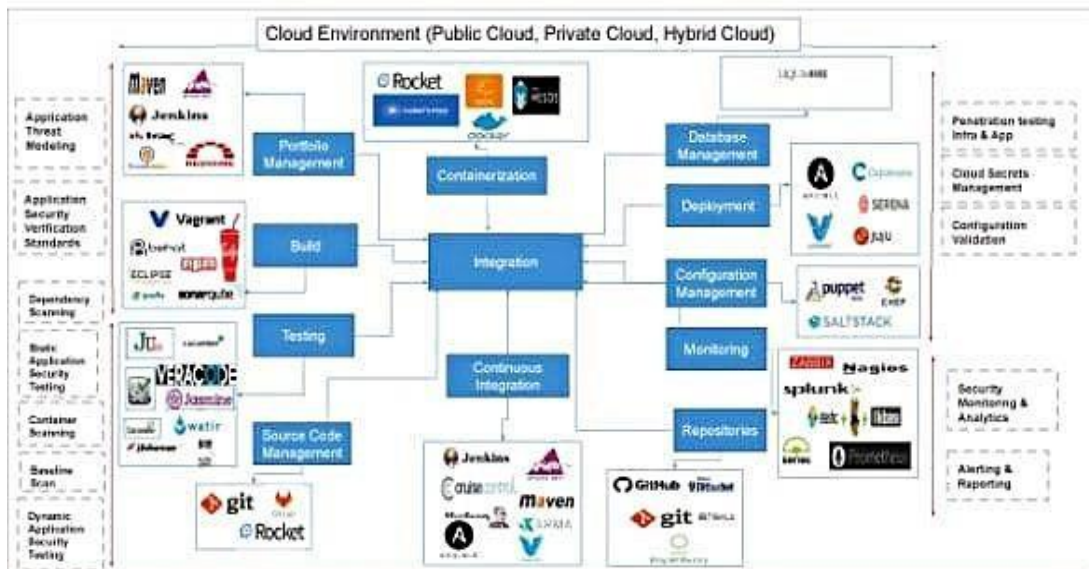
Cloud Environment (Public Cloud, Private Cloud, Hybrid Cloud)

Application Threat Modeling

Application Security Verification Standards

Dependency Scanning

Static Application Security Testing

Container Scanning

Baseline Scan

Dynamic Application Security Testing

Maven
Jenkins

Portfolio Management

Vagrant
ECLIPSE
sonarqube

Build

Testing

VERACODE
Jasmine
watir

Source Code Management

git
Rocket

Rocket
docker

Containerization

Integration

Continuous Integration

Jenkins
cruise control
Maven

Database Management

Deployment

SERENA
juju

Configuration Management

puppet
CHEF
SALTSTACK

Monitoring

Nagios
splunk
Prometheus

Repositories

GitHub
Bitbucket
git

Penetration testing Infra & App

Cloud Secrets Management

Configuration Validation

Security Monitoring & Analytics

Alerting & Reporting